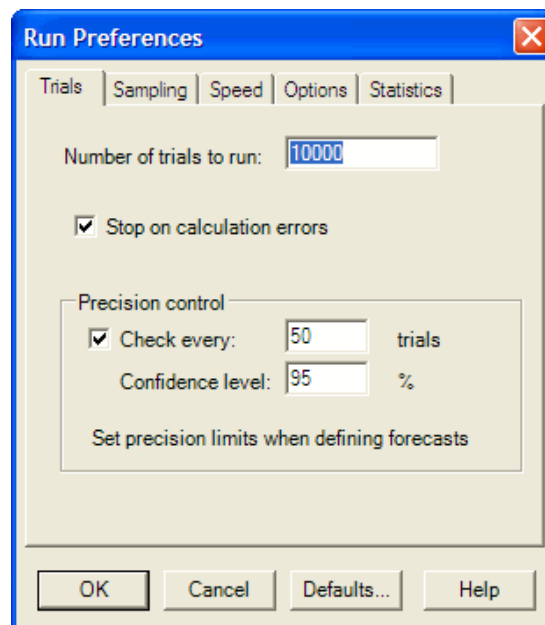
Run Preferences

Trials | Sampling | Speed | Options | Statistics

Number of trials to run: 10000

Stop on calculation errors

Precision control

Check every: 50 trials

Confidence level: 95 %

Set precision limits when defining forecasts

OK | Cancel | Defaults... | Help